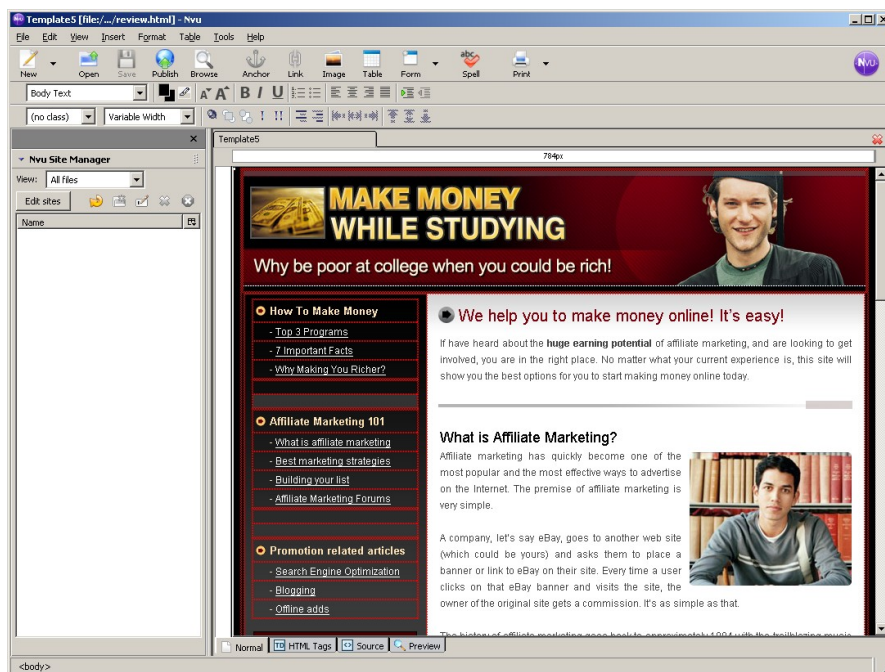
Template5 [file:/.../review.html] - Nvu

File Edit View Insert Format Table Tools Help

New Open Save Publish Browse Anchor Link Image Table Form Spell Print

Body Text

(no class) Variable Width

Nvu Site Manager

View: All files

Edit sites

Name

Template5

784px

MAKE MONEY WHILE STUDYING

Why be poor at college when you could be rich!

How To Make Money

- Top 3 Programs
- 7 Important Facts
- Why Making You Richer?

Affiliate Marketing 101

- What is affiliate marketing
- Best marketing strategies
- Building your list
- Affiliate Marketing Forums

Promotion related articles

- Search Engine Optimization
- Blogging
- Offline adds

We help you to make money online! It's easy!

If have heard about the **huge earning potential** of affiliate marketing, and are looking to get involved, you are in the right place. No matter what your current experience is, this site will show you the best options for you to start making money online today.

What is Affiliate Marketing?

Affiliate marketing has quickly become one of the most popular and the most effective ways to advertise on the Internet. The premise of affiliate marketing is very simple.

A company, let's say eBay, goes to another web site (which could be yours) and asks them to place a banner or link to eBay on their site. Every time a user clicks on that eBay banner and visits the site, the owner of the original site gets a commission. It's as simple as that.

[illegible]

Normal HTML Tags Source Preview

<body>